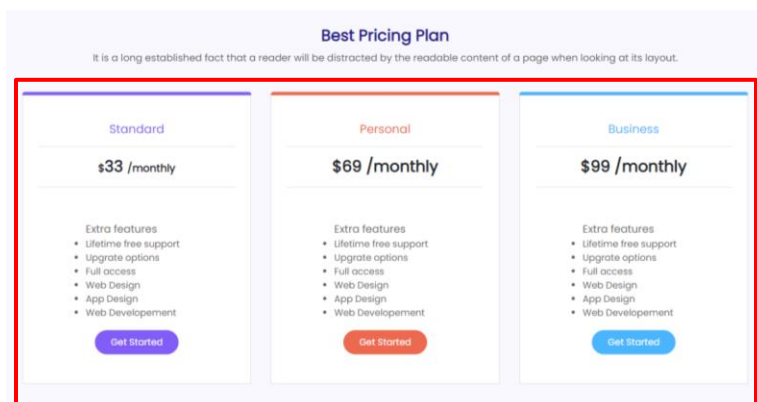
Best Pricing Plan

It is a long established fact that a reader will be distracted by the readable content of a page when looking at its layout.

Standard

$33 /monthly

Extra features
- Lifetime free support
- Upgrate options
- Full access
- Web Design
- App Design
- Web Developement

Get Started

Personal

$69 /monthly

Extra features
- Lifetime free support
- Upgrate options
- Full access
- Web Design
- App Design
- Web Developement

Get Started

Business

$99 /monthly

Extra features
- Lifetime free support
- Upgrate options
- Full access
- Web Design
- App Design
- Web Developement

Get Started